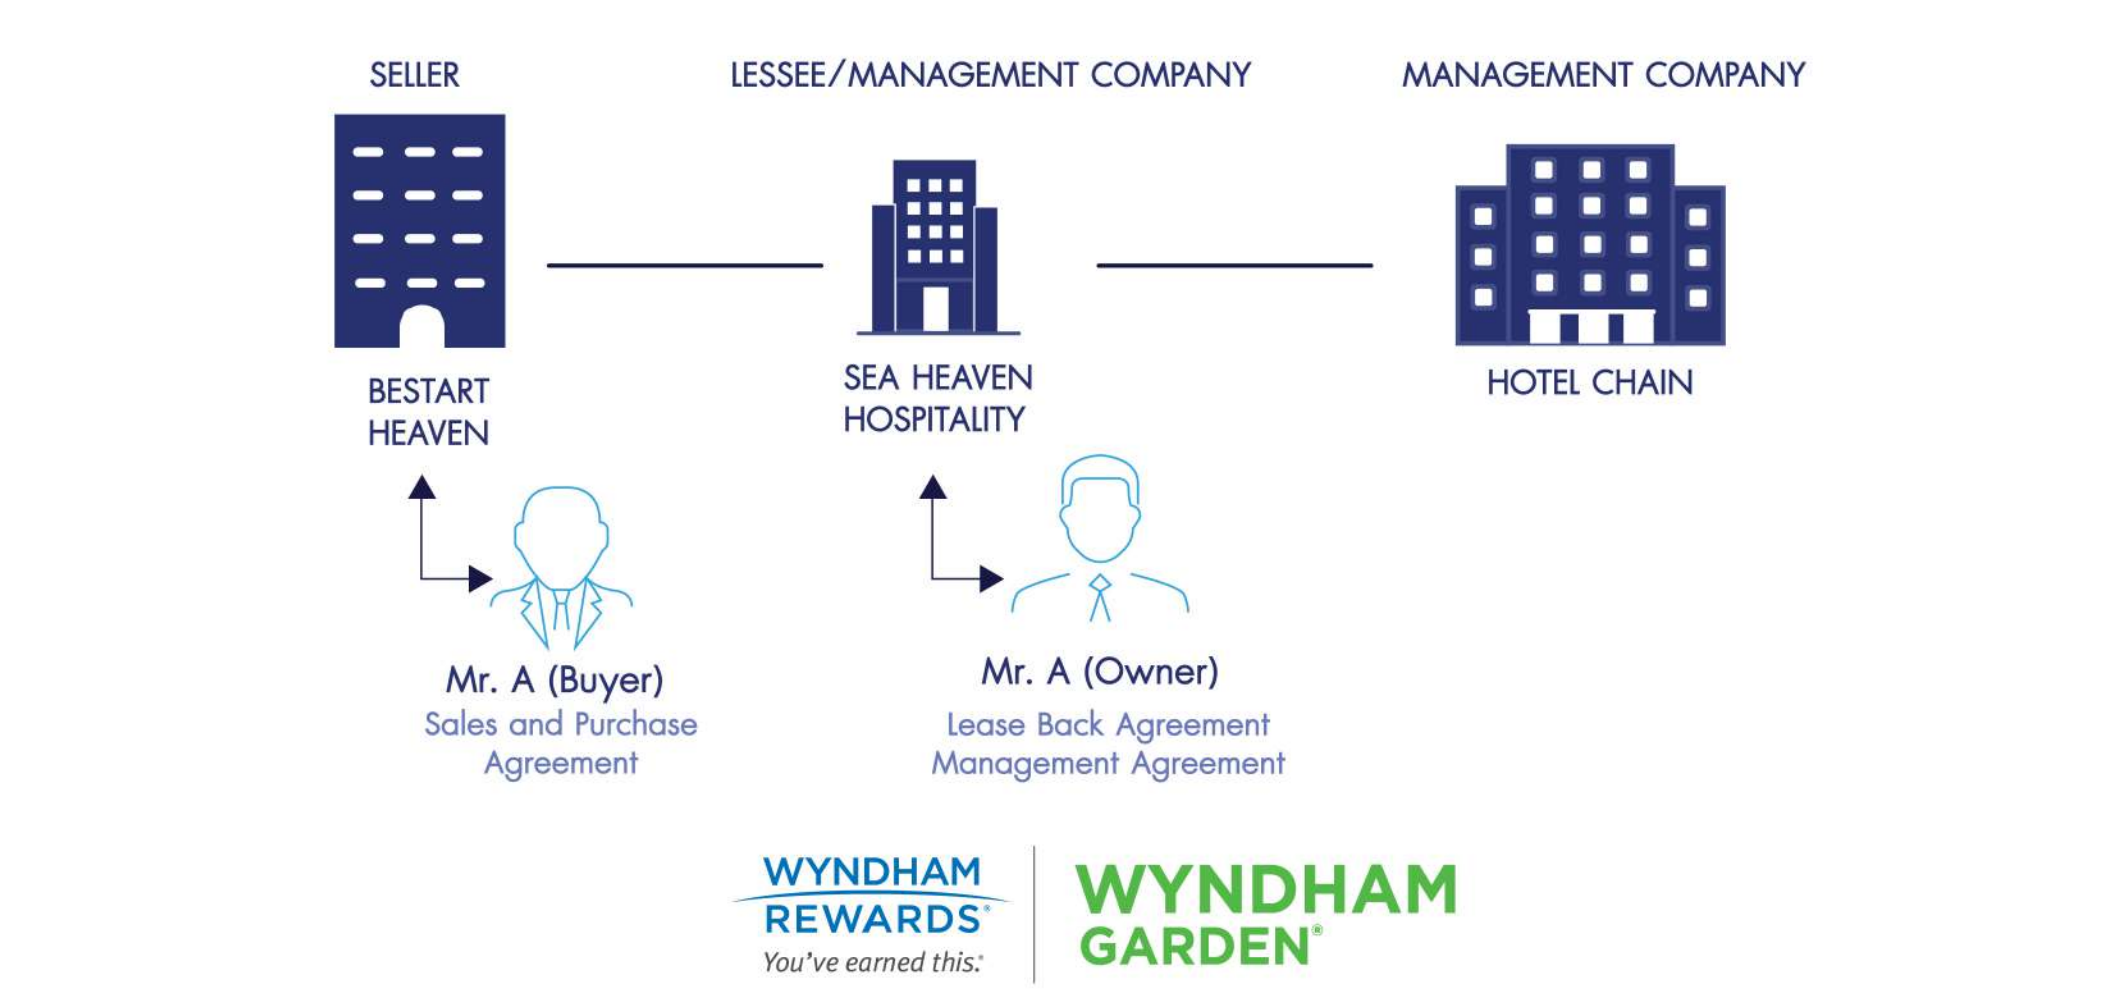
SELLER

LESSEE/MANAGEMENT COMPANY

MANAGEMENT COMPANY

BESTART HEAVEN

SEA HEAVEN HOSPITALITY

HOTEL CHAIN

Mr. A (Buyer)
Sales and Purchase Agreement

Mr. A (Owner)
Lease Back Agreement
Management Agreement

WYNDHAM REWARDS®
You've earned this.®

WYNDHAM GARDEN®